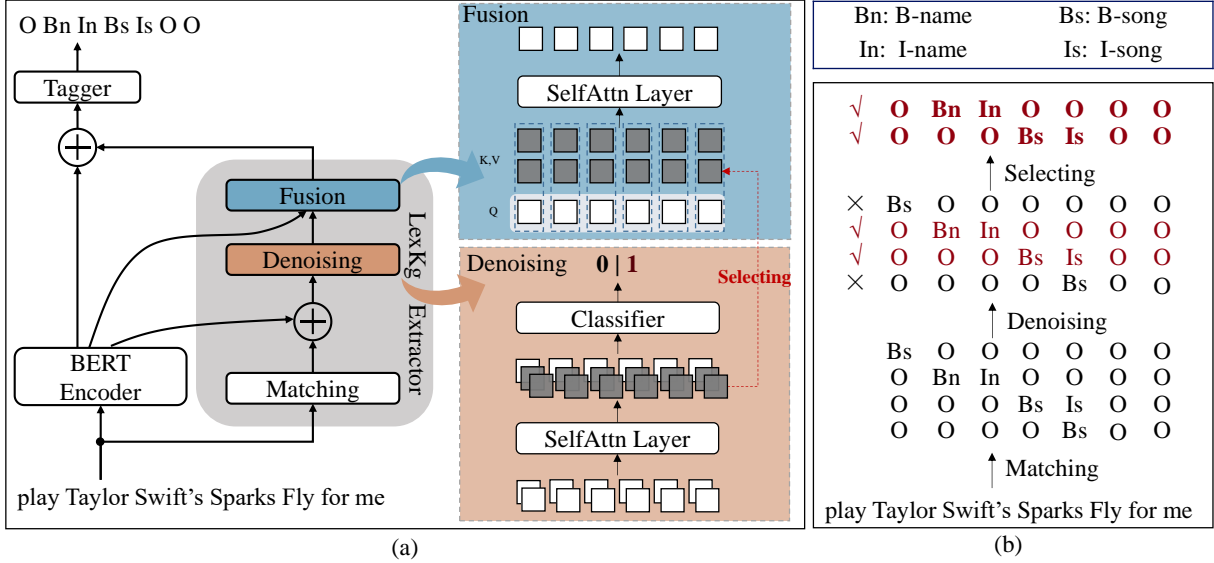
O Bn In Bs Is O O

Tagger

$\oplus$

Fusion

Denoising

$\oplus$

Matching

BERT Encoder

Lex Kg Extractor

play Taylor Swift's Sparks Fly for me

Fusion

SelfAttn Layer

K,V

Q

Denoising 0 | 1

Selecting

Classifier

SelfAttn Layer

(a)

Bn: B-name Bs: B-song
In: I-name Is: I-song

√ O Bn In O O O O
√ O O O Bs Is O O

Selecting

× Bs O O O O O O
√ O Bn In O O O O
√ O O O Bs Is O O
× O O O O Bs O O

Denoising

Bs O O O O O O
O Bn In O O O O
O O O Bs Is O O
O O O O Bs O O

Matching

play Taylor Swift's Sparks Fly for me

(b)